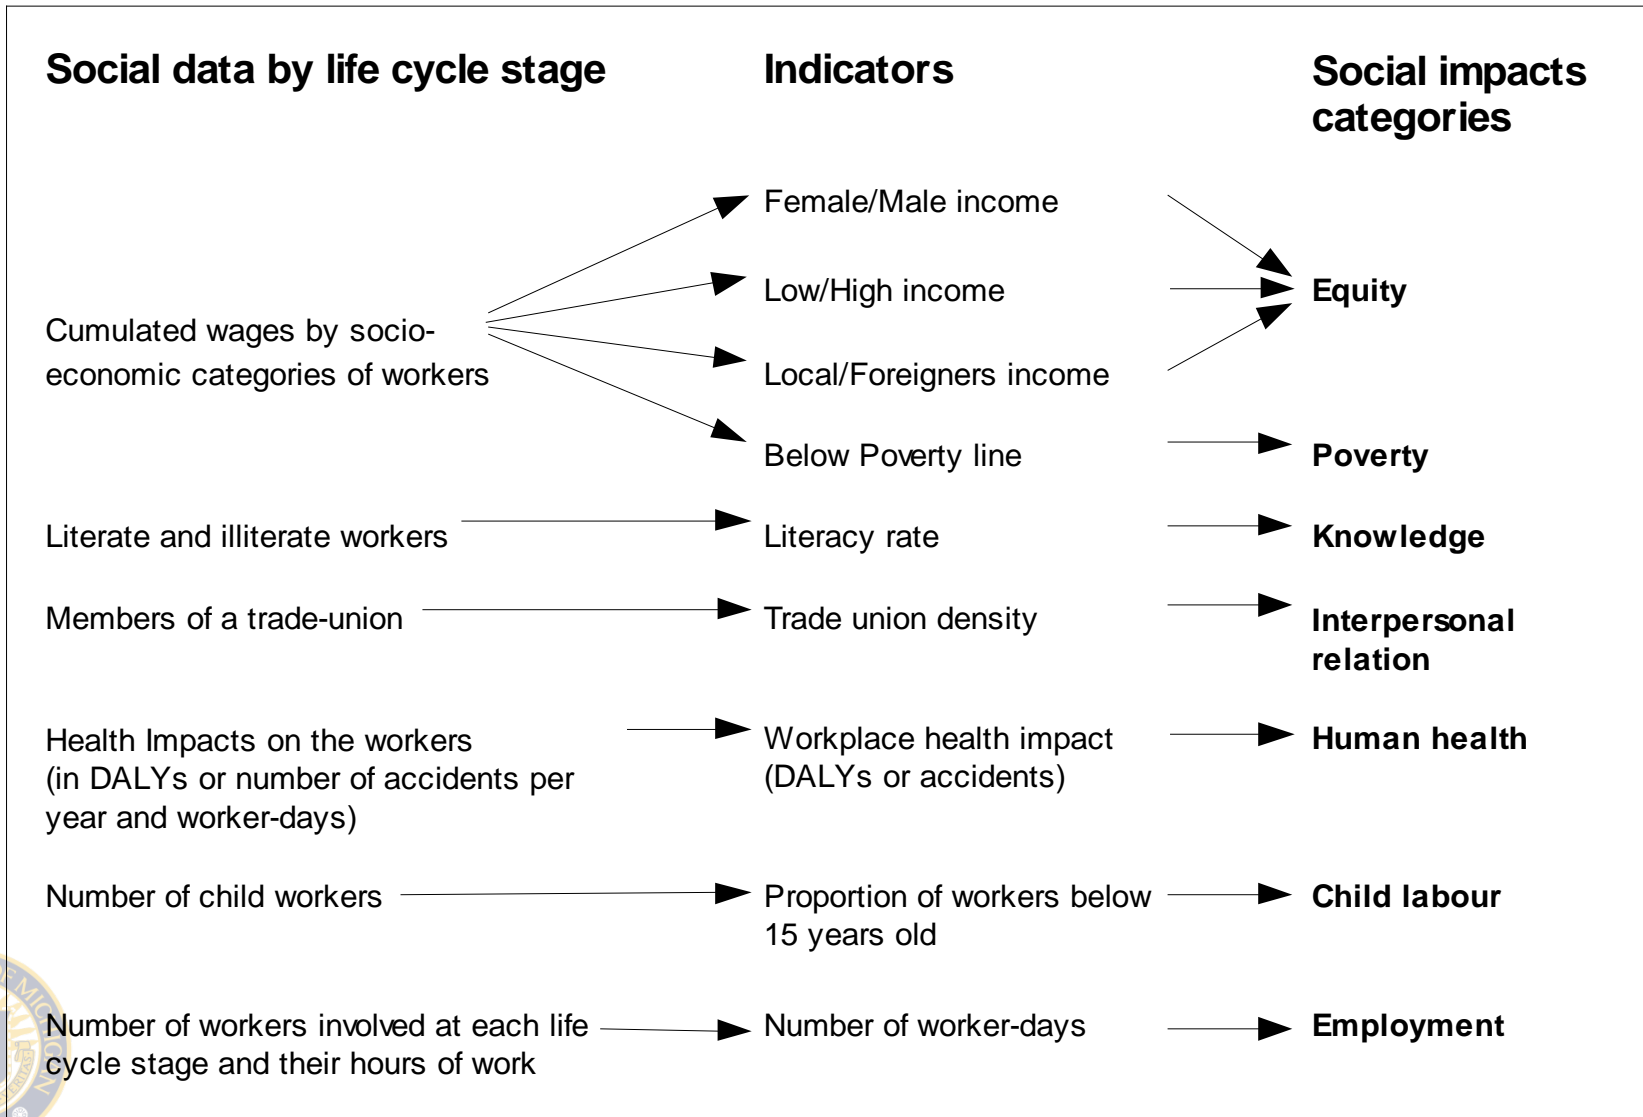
Social data by life cycle stage

Indicators

Social impacts categories

Female/Male income

Low/High income

Equity

Cumulated wages by socio-economic categories of workers

Local/Foreigners income

Below Poverty line

Poverty

Literate and illiterate workers

Literacy rate

Knowledge

Members of a trade-union

Trade union density

Interpersonal relation

Health Impacts on the workers (in DALYs or number of accidents per year and worker-days)

Workplace health impact (DALYs or accidents)

Human health

Number of child workers

Proportion of workers below 15 years old

Child labour

Number of workers involved at each life cycle stage and their hours of work

Number of worker-days

Employment